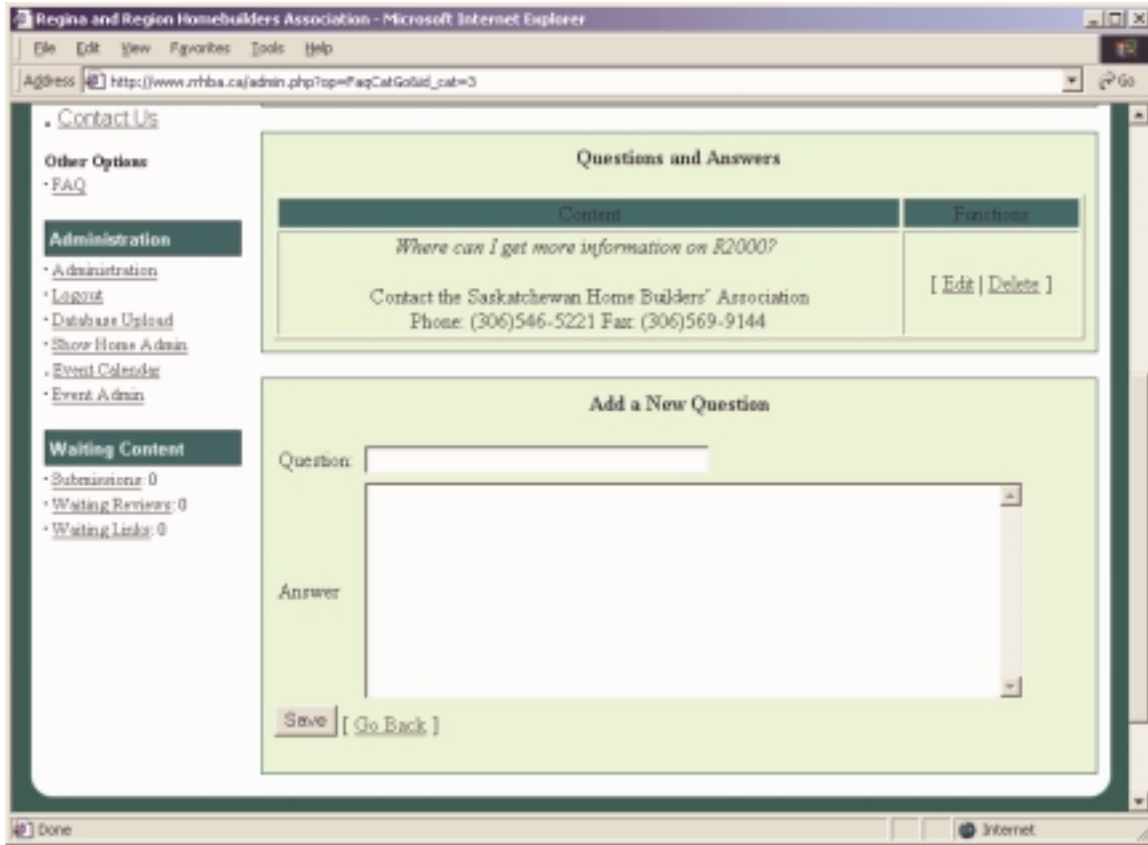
Regina and Region Homebuilders Association - Microsoft Internet Explorer

File Edit View Favorites Tools Help

Address http://www.rrhba.ca/admin.php?op=FaqCatGo&id_cat=3

Go

. Contact Us

Other Options
· FAQ

Administration
· Administration
· Logout
· Database Upload
· Show Home Admin
. Event Calendar
· Event Admin

Waiting Content
· Submissions: 0
· Waiting Reviews: 0
· Waiting Links: 0

Questions and Answers

| Content | Functions |
|---|---|
| *Where can I get more information on R2000?* Contact the Saskatchewan Home Builders' Association Phone: (306)546-5221 Fax: (306)569-9144 | [ Edit \| Delete ] |

Add a New Question

Question:

Answer

Save [ Go Back ]

Done

Internet